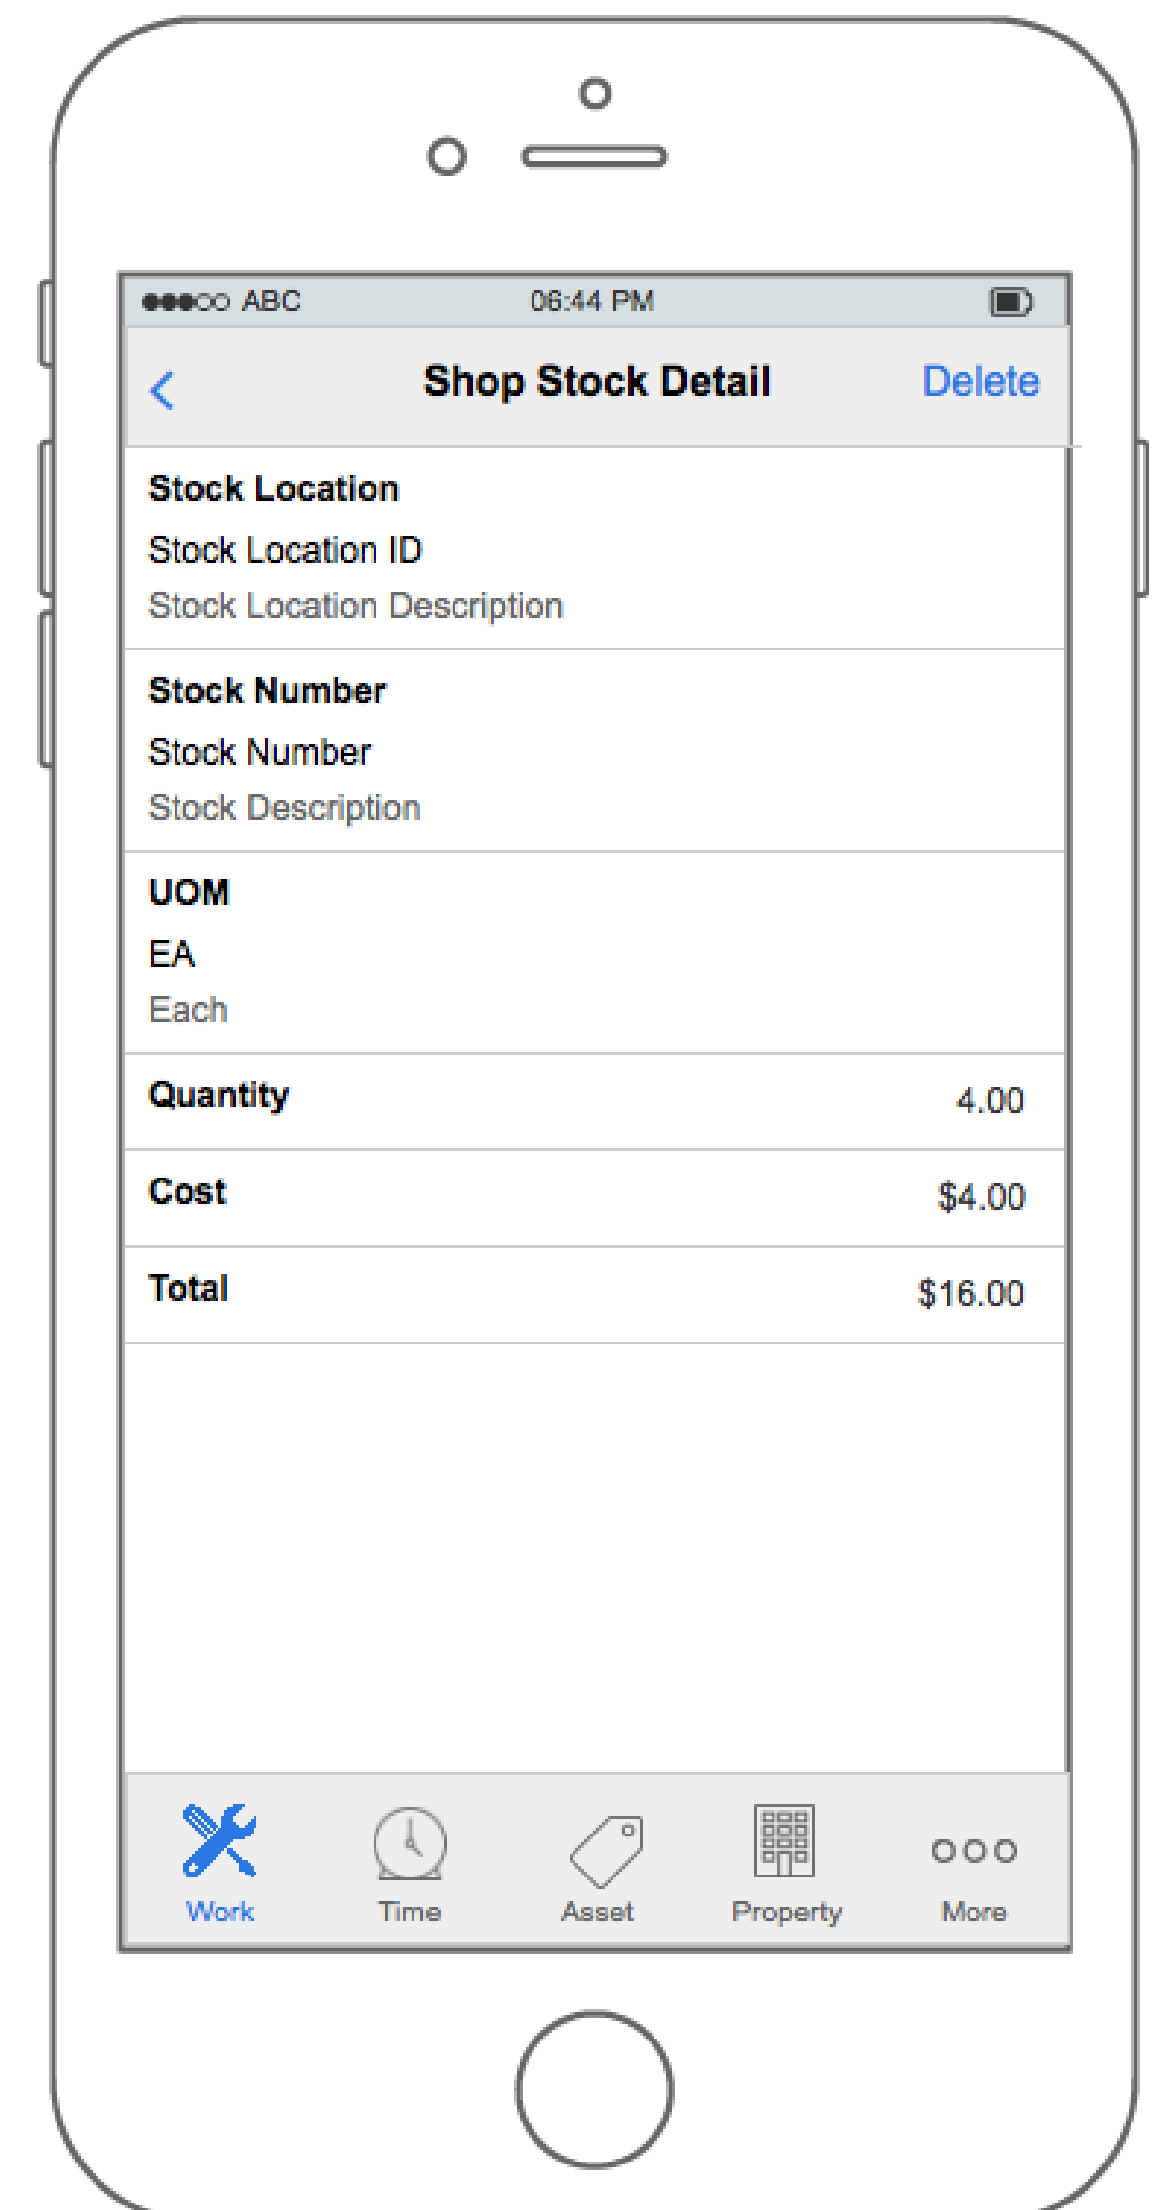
●●●○○ ABC 06:44 PM

<

Shop Stock Detail

Delete

Stock Location

Stock Location ID

Stock Location Description

Stock Number

Stock Number

Stock Description

UOM

EA

Each

Quantity 4.00

Cost $4.00

Total $16.00

Work Time Asset Property More